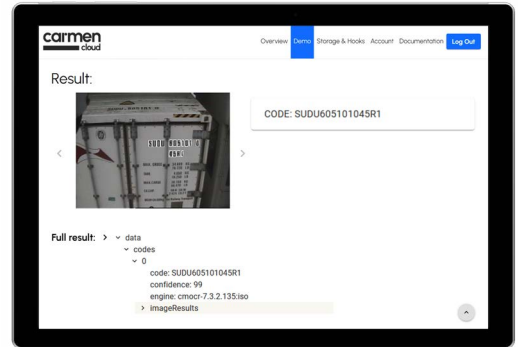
carmen cloud

Overview Demo Storage & Hooks Account Documentation Log Out

Result:

SUDU 605101 4
45R1

CODE: SUDU605101045R1

Full result: > ˅ data
˅ codes
˅ 0
code: SUDU605101045R1
confidence: 99
engine: cmocr-7.3.2.135:iso
> imageResults